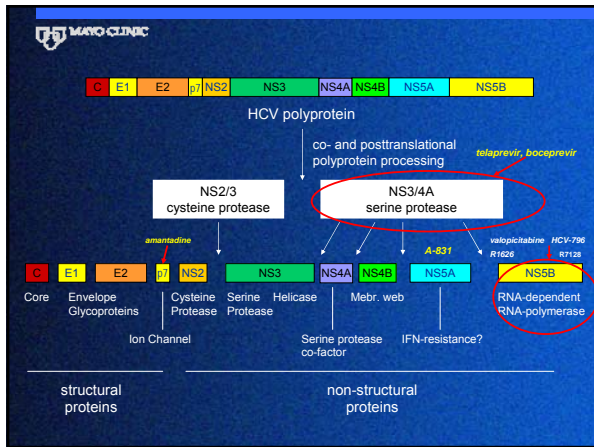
MAYO CLINIC

C E1 E2 p7 NS2 NS3 NS4A NS4B NS5A NS5B

HCV polyprotein

co- and posttranslational polyprotein processing

telaprevir, boceprevir

NS2/3 cysteine protease

NS3/4A serine protease

amantadine

A-831

valopicitabine HCV-796
R1626 R7128

C E1 E2 p7 NS2 NS3 NS4A NS4B NS5A NS5B

Core

Envelope Glycoproteins

Cysteine Protease

Serine Protease

Helicase

Mebr. web

RNA-dependent RNA-polymerase

Ion Channel

Serine protease co-factor

IFN-resistance?

structural proteins

non-structural proteins